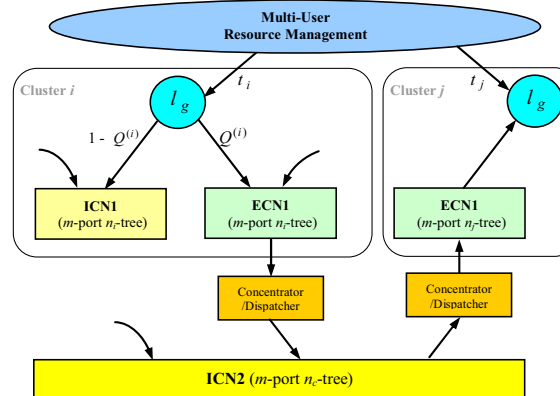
Multi-User
Resource Management

Cluster $i$

$t_i$

$l_g$

1 - $Q^{(i)}$

$Q^{(i)}$

ICN1
($m$-port $n_i$-tree)

ECN1
($m$-port $n_i$-tree)

Cluster $j$

$t_j$

$l_g$

ECN1
($m$-port $n_j$-tree)

Concentrator
/Dispatcher

Concentrator
/Dispatcher

ICN2 ($m$-port $n_c$-tree)